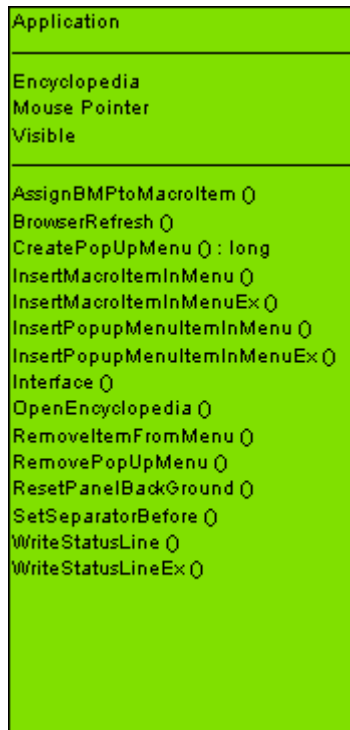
Application

Encyclopedia
Mouse Pointer
Visible

AssignBMPtoMacroItem ()
BrowserRefresh ()
CreatePopUpMenu () : long
InsertMacroItemInMenu ()
InsertMacroItemInMenuEx ()
InsertPopupMenuItemInMenu ()
InsertPopupMenuItemInMenuEx ()
Interface ()
OpenEncyclopedia ()
RemoveItemFromMenu ()
RemovePopUpMenu ()
ResetPanelBackGround ()
SetSeparatorBefore ()
WriteStatusLine ()
WriteStatusLineEx ()